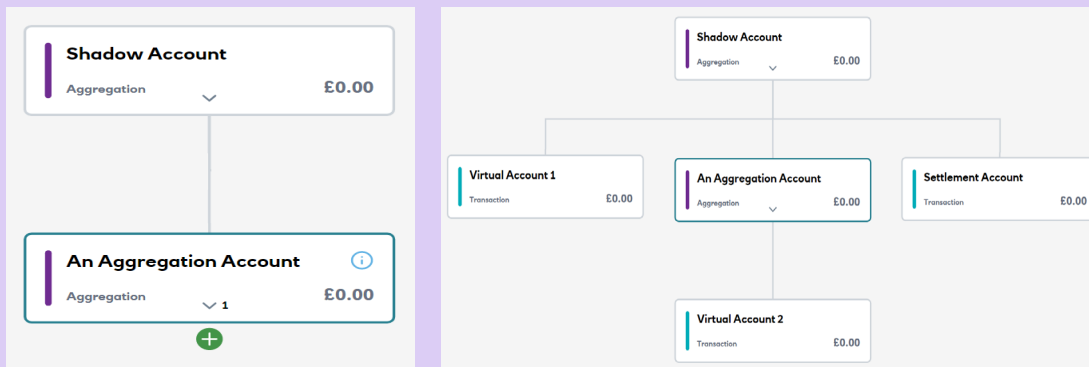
Shadow Account
Aggregation
£0.00

An Aggregation Account
Aggregation
1
£0.00

Shadow Account
Aggregation
£0.00

Virtual Account 1
Transaction
£0.00

An Aggregation Account
Aggregation
£0.00

Settlement Account
Transaction
£0.00

Virtual Account 2
Transaction
£0.00